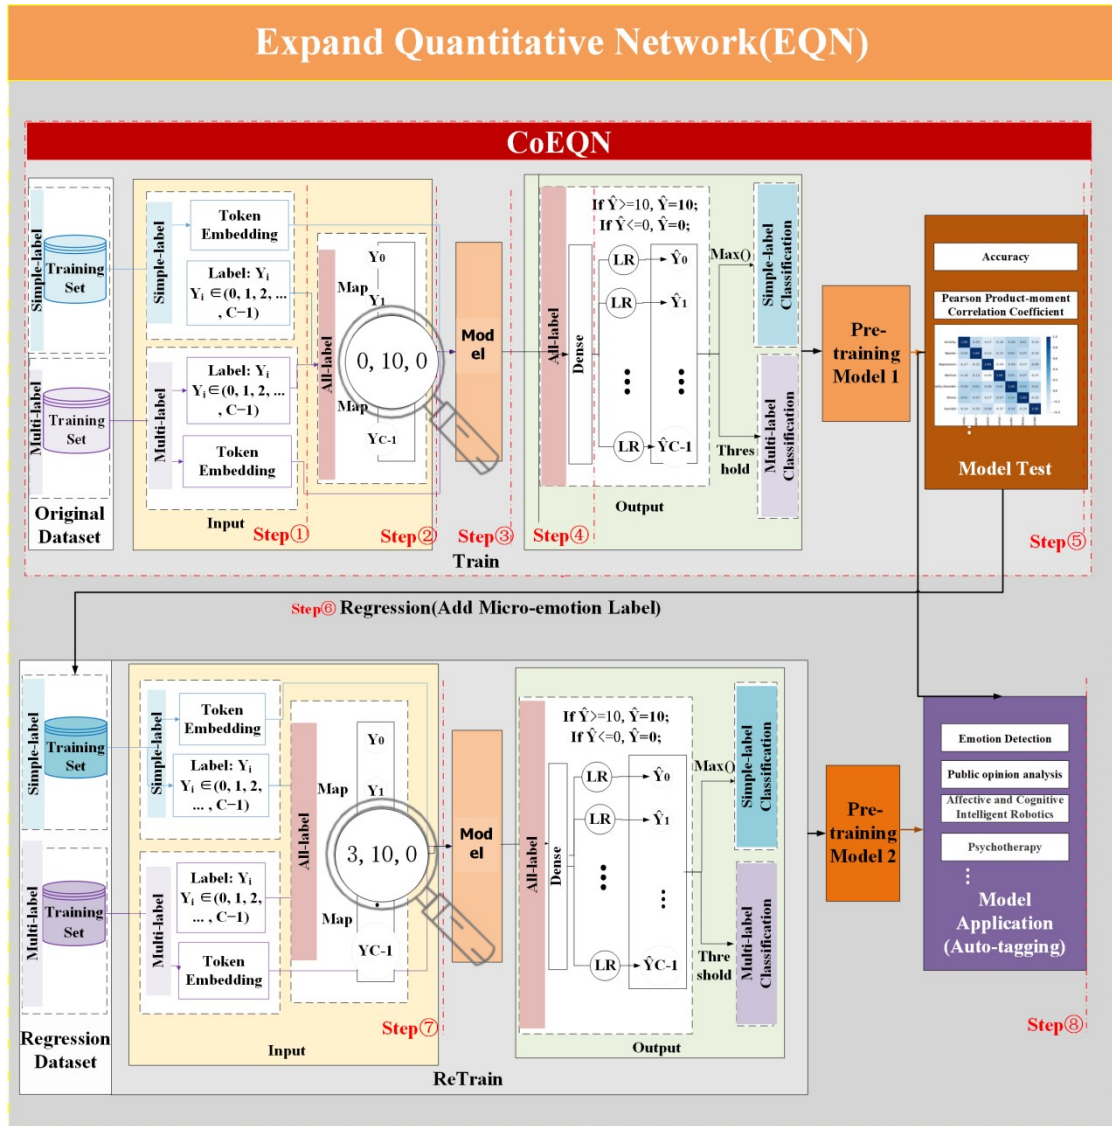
Expand Quantitative Network(EQN)

CoEQN

Simple-label

Training Set

Multi-label

Training Set

Original Dataset

Simple-label

Token Embedding

Label: $Y_i$
$Y_i \in (0, 1, 2, ..., C-1)$

Multi-label

Label: $Y_i$
$Y_i \in (0, 1, 2, ..., C-1)$

Token Embedding

Input

Step①

All-label

Map

$Y_0$

$Y_1$

0, 10, 0

Map

$Y_{C-1}$

Step②

Model

Step③

All-label

Dense

If $\hat{Y}$>=10, $\hat{Y}$=10;
If $\hat{Y}$<=0, $\hat{Y}$=0;

LR $\hat{Y}_0$

LR $\hat{Y}_1$

LR $\hat{Y}_{C-1}$

Max()

Threshold

Simple-label Classification

Multi-label Classification

Output

Step④

Train

Pre-training Model 1

Accuracy

Pearson Product-moment Correlation Coefficient

Model Test

Step⑤

Step⑥ Regression(Add Micro-emotion Label)

Simple-label

Training Set

Multi-label

Training Set

Regression Dataset

Simple-label

Token Embedding

Label: $Y_i$
$Y_i \in (0, 1, 2, ..., C-1)$

Multi-label

Label: $Y_i$
$Y_i \in (0, 1, 2, ..., C-1)$

Token Embedding

All-label

Map

$Y_0$

$Y_1$

3, 10, 0

Map

$Y_{C-1}$

Step⑦

Input

Model

All-label

Dense

If $\hat{Y}$>=10, $\hat{Y}$=10;
If $\hat{Y}$<=0, $\hat{Y}$=0;

LR $\hat{Y}_0$

LR $\hat{Y}_1$

LR $\hat{Y}_{C-1}$

Max()

Threshold

Simple-label Classification

Multi-label Classification

Output

ReTrain

Pre-training Model 2

Emotion Detection

Public opinion analysis

Affective and Cognitive Intelligent Robotics

Psychotherapy

Model Application (Auto-tagging)

Step⑧